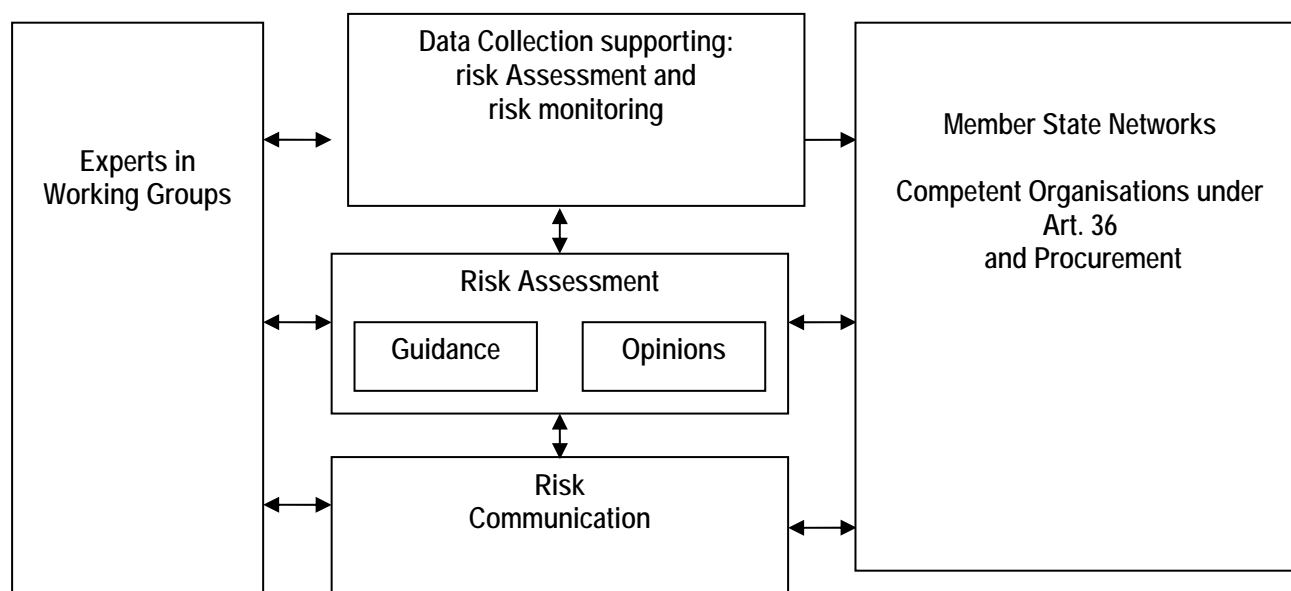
Experts in Working Groups

Data Collection supporting: risk Assessment and risk monitoring

Risk Assessment

Guidance

Opinions

Risk Communication

Member State Networks

Competent Organisations under Art. 36 and Procurement